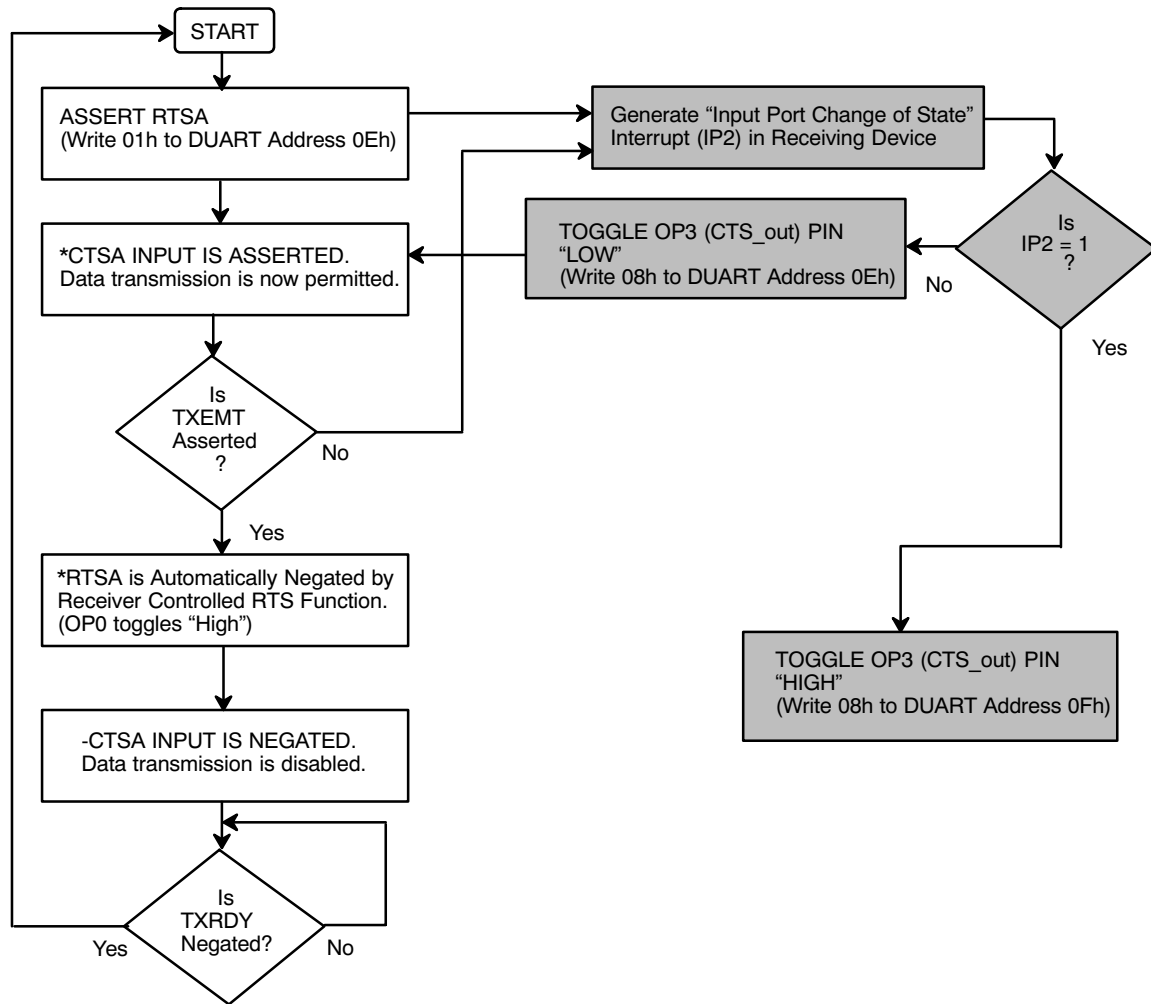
START

ASSERT RTSA
(Write 01h to DUART Address 0Eh)

Generate “Input Port Change of State” Interrupt (IP2) in Receiving Device

Is
IP2 = 1
?

TOGGLE OP3 (CTS_out) PIN “LOW”
(Write 08h to DUART Address 0Eh)

No

Yes

*CTSA INPUT IS ASSERTED.
Data transmission is now permitted.

Is
TXEMT
Asserted
?

No

Yes

*RTSA is Automatically Negated by Receiver Controlled RTS Function.
(OP0 toggles “High”)

TOGGLE OP3 (CTS_out) PIN “HIGH”
(Write 08h to DUART Address 0Fh)

-CTSA INPUT IS NEGATED.
Data transmission is disabled.

Is
TXRDY
Negated?

Yes

No